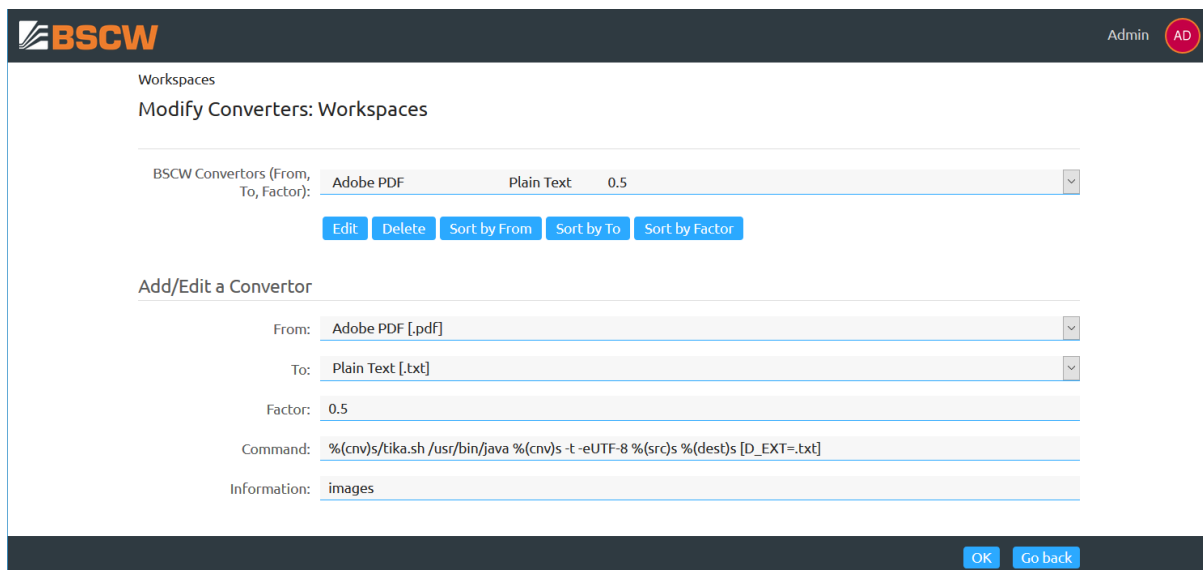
BSCW

Admin AD

Workspaces

Modify Converters: Workspaces

BSCW Convertors (From, To, Factor): Adobe PDF Plain Text 0.5

Edit Delete Sort by From Sort by To Sort by Factor

Add/Edit a Convertor

From: Adobe PDF [.pdf]

To: Plain Text [.txt]

Factor: 0.5

Command: %(cnv)s/tika.sh /usr/bin/java %(cnv)s -t -eUTF-8 %(src)s %(dest)s [D_EXT=.txt]

Information: images

OK Go back